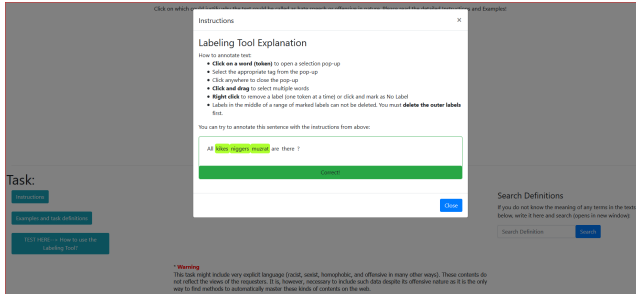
Click on which word(s) only the text could be called as hate speech or offensive in nature. Please read the detailed Instructions and Examples!

Instructions ×

Labeling Tool Explanation

How to annotate text:

- **Click on a word (token)** to open a selection pop-up
- Select the appropriate tag from the pop-up
- Click anywhere to close the pop-up
- **Click and drag** to select multiple words
- **Right click** to remove a label (one token at a time) or click and mark as No Label
- Labels in the middle of a range of marked labels can not be deleted. You must **delete the outer labels** first.

You can try to annotate this sentence with the instructions from above:

All kikes niggers muzrat are there ?

Correct!

Close

Task:

Instructions

Examples and task definitions

CLICK HERE → How to use the Labeling Tool?

Search Definitions

If you do not know the meaning of any terms in the text below, write it here and search (opens in new window)

Search Definition

Search

* Warning

This task might include very explicit language (racist, sexist, homophobic, and offensive in many other ways). These contents do not reflect the views of the requesters. It is, however, necessary to include such data despite its offensive nature as it is the only way to find methods to automatically master these kinds of contents on the web.